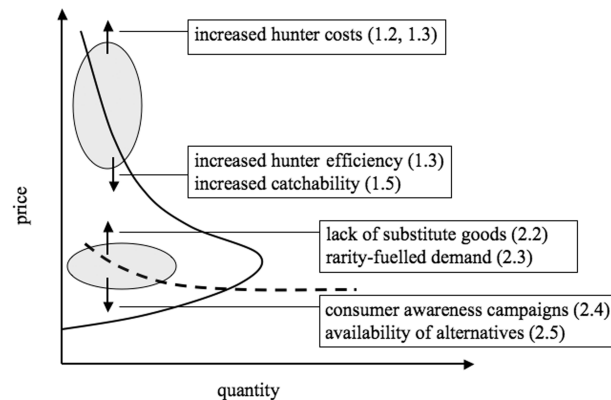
increased hunter costs (1.2, 1.3)

increased hunter efficiency (1.3)
increased catchability (1.5)

price

lack of substitute goods (2.2)
rarity-fuelled demand (2.3)

consumer awareness campaigns (2.4)
availability of alternatives (2.5)

quantity